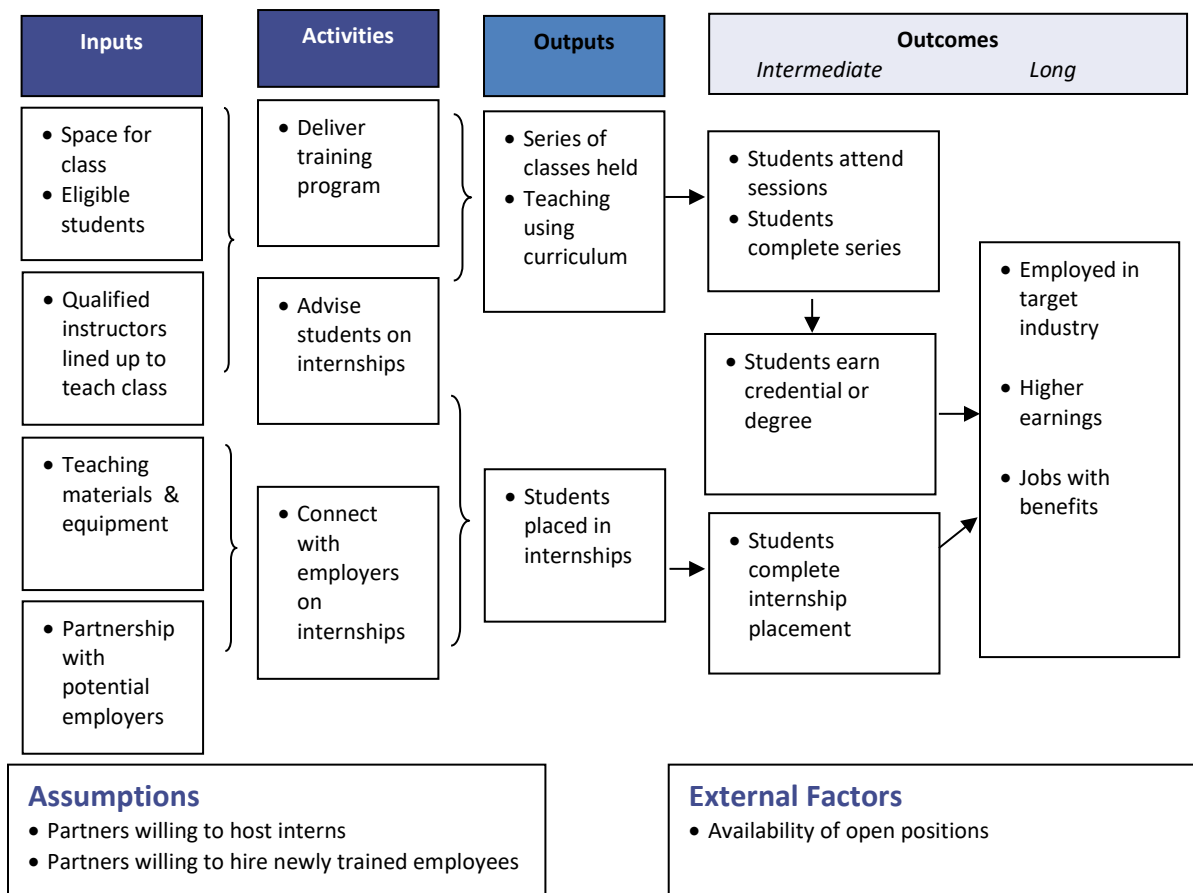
Inputs

Activities

Outputs

Outcomes
Intermediate Long

• Space for class
• Eligible students

• Qualified instructors lined up to teach class

• Teaching materials & equipment

• Partnership with potential employers

• Deliver training program

• Advise students on internships

• Connect with employers on internships

• Series of classes held
• Teaching using curriculum

• Students placed in internships

• Students attend sessions
• Students complete series

• Students earn credential or degree

• Students complete internship placement

• Employed in target industry

• Higher earnings

• Jobs with benefits

Assumptions
• Partners willing to host interns
• Partners willing to hire newly trained employees

External Factors
• Availability of open positions